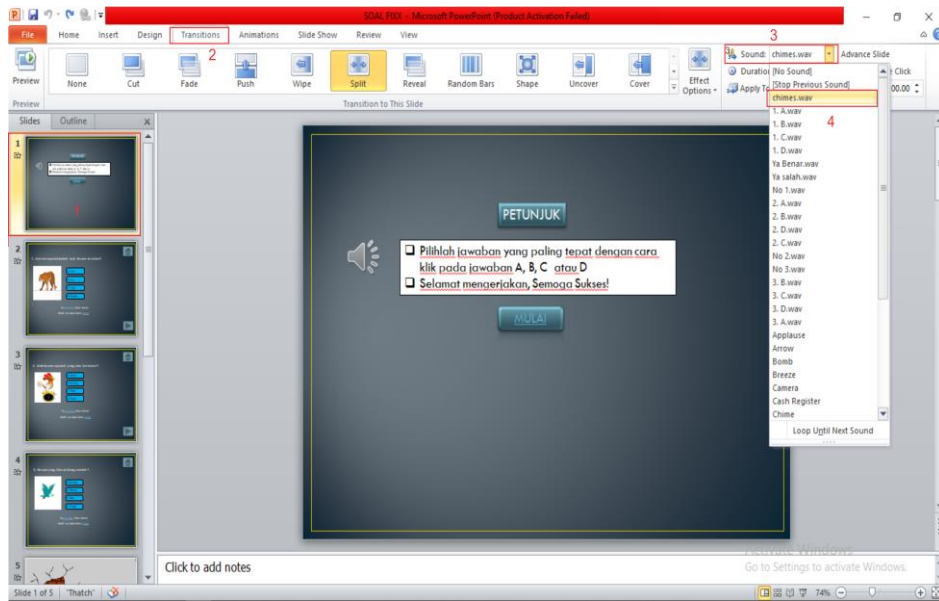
SOAL FIXX - Microsoft PowerPoint (Product Activation Failed)

File Home Insert Design Transitions Animations Slide Show Review View

2

Preview

None Cut Fade Push Wipe Split Reveal Random Bars Shape Uncover Cover

Effect Options

Transition to This Slide

Preview

3

Sound: chimes.wav

Advance Slide

Duratio

Apply To

Click

00.00

[No Sound]
[Stop Previous Sound]
chimes.wav
1. A.wav
1. B.wav
1. C.wav
1. D.wav
Ya Benar.wav
Ya salah.wav
No 1.wav
2. A.wav
2. B.wav
2. D.wav
2. C.wav
No 2.wav
No 3.wav
3. B.wav
3. C.wav
3. D.wav
3. A.wav
Applause
Arrow
Bomb
Breeze
Camera
Cash Register
Chime

Loop Until Next Sound

4

Slides Outline

1

1

2

3

4

5

PETUNJUK

❑ Pilihlah jawaban yang paling tepat dengan cara klik pada jawaban A, B, C atau D
❑ Selamat mengerjakan, Semoga Sukses!

MULAI

Click to add notes

Activate Windows
Go to Settings to activate Windows.

Slide 1 of 5 "Thatch"

74%